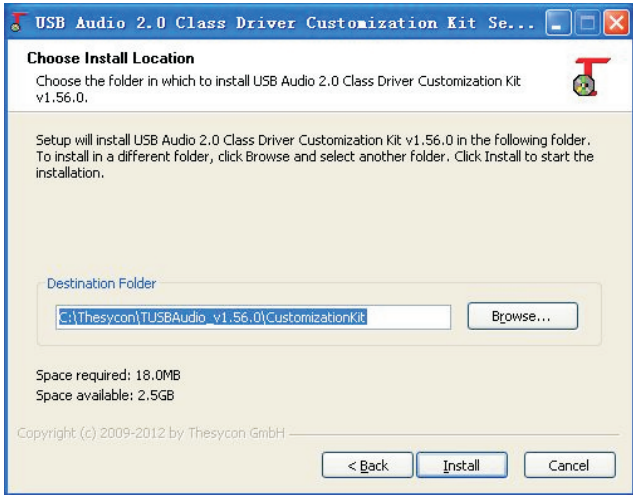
USB Audio 2.0 Class Driver Customization Kit Se...

Choose Install Location

Choose the folder in which to install USB Audio 2.0 Class Driver Customization Kit v1.56.0.

Setup will install USB Audio 2.0 Class Driver Customization Kit v1.56.0 in the following folder. To install in a different folder, click Browse and select another folder. Click Install to start the installation.

Destination Folder

C:\Thesycon\TUSBAudio_v1.56.0\CustomizationKit

Browse...

Space required: 18.0MB
Space available: 2.5GB

Copyright (c) 2009-2012 by Thesycon GmbH

< Back

Install

Cancel